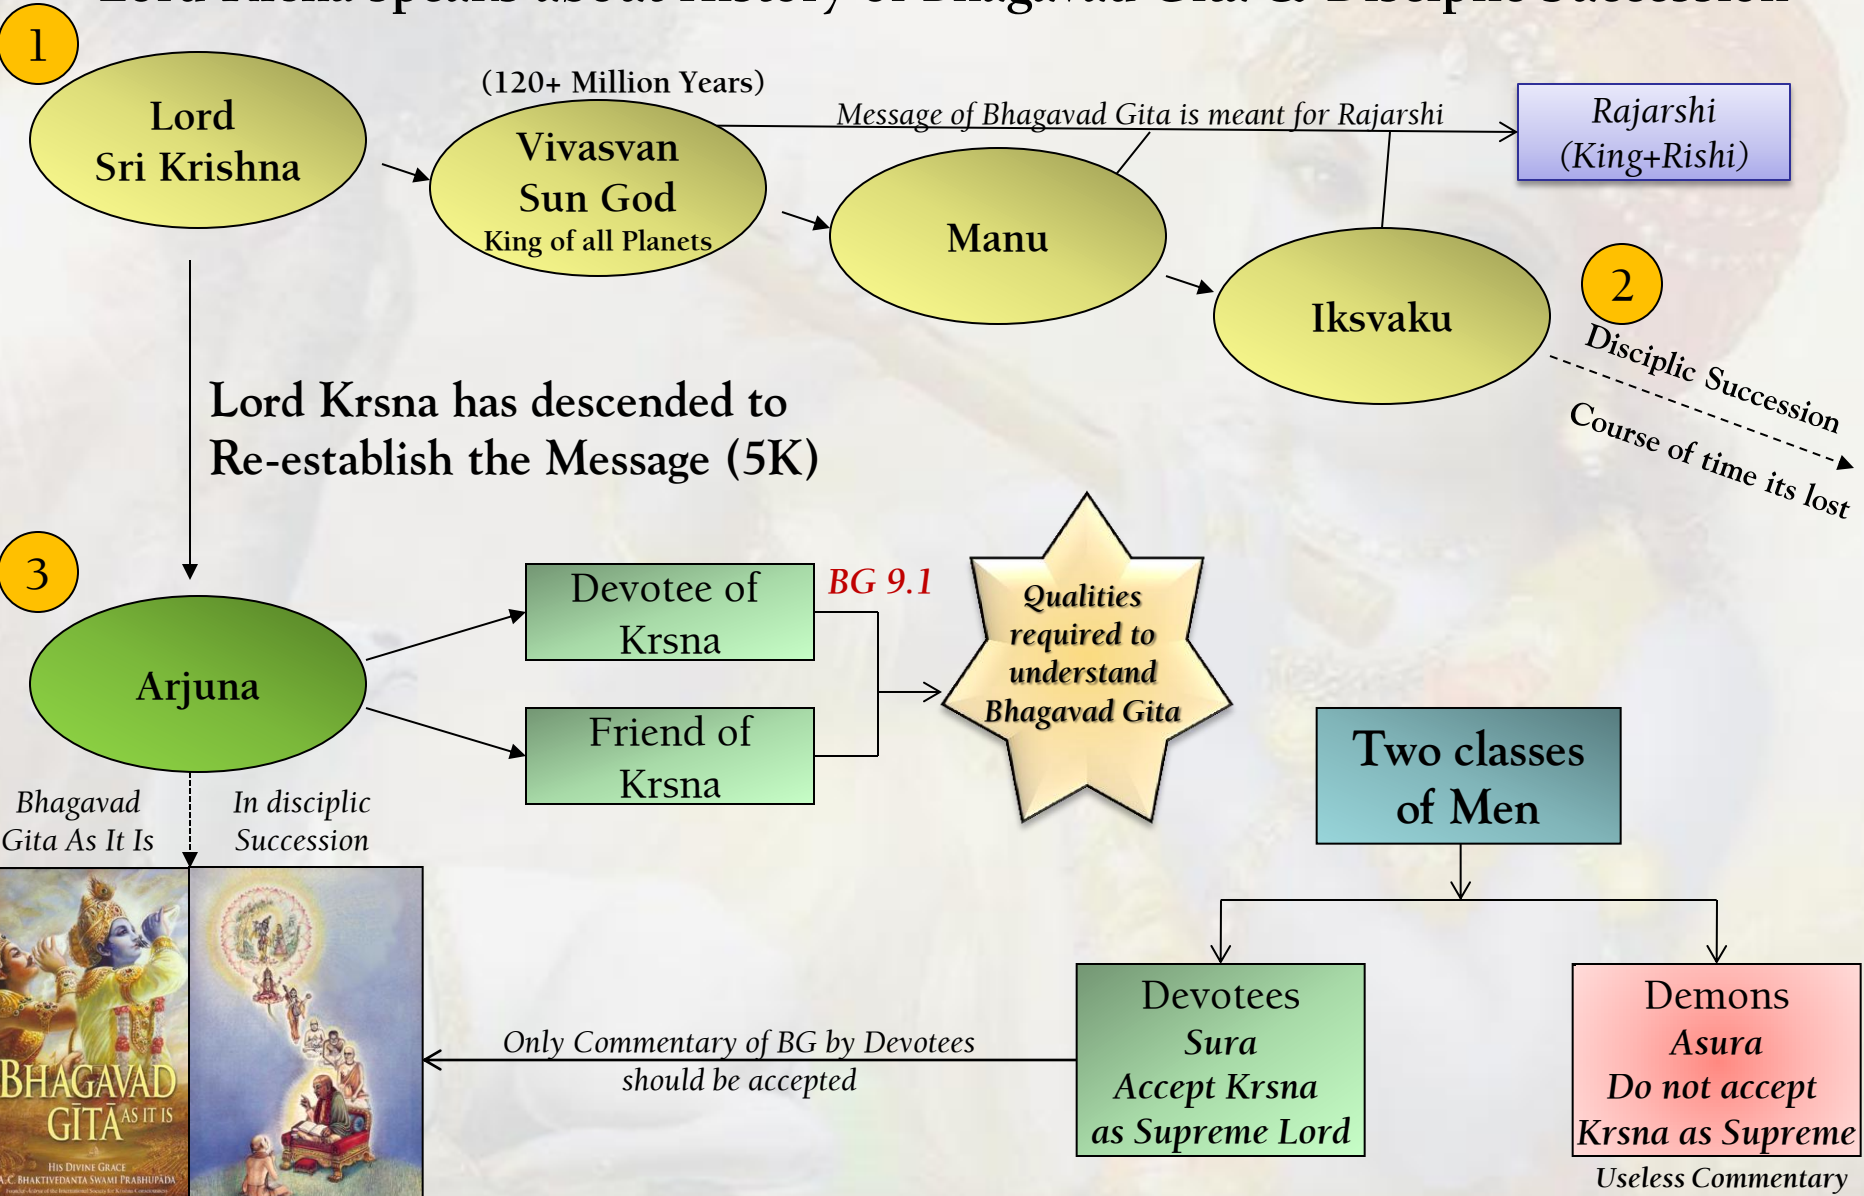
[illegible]

1

Lord Sri Krishna

(120+ Million Years)

Vivasvan Sun God King of all Planets

Message of Bhagavad Gita is meant for Rajarshi

Rajarshi (King+Rishi)

Manu

Iksvaku

2

Disciplic Succession

Course of time its lost

Lord Krsna has descended to Re-establish the Message (5K)

3

Arjuna

Devotee of Krsna

Friend of Krsna

BG 9.1

Qualities required to understand Bhagavad Gita

Two classes of Men

Bhagavad Gita As It Is

In disciplic Succession

BHAGAVAD GITA AS IT IS

HIS DIVINE GRACE A.C. BHAKTIVEDANTA SWAMI PRABHUPADA

Only Commentary of BG by Devotees should be accepted

Devotees Sura Accept Krsna as Supreme Lord

Demons Asura Do not accept Krsna as Supreme

Useless Commentary